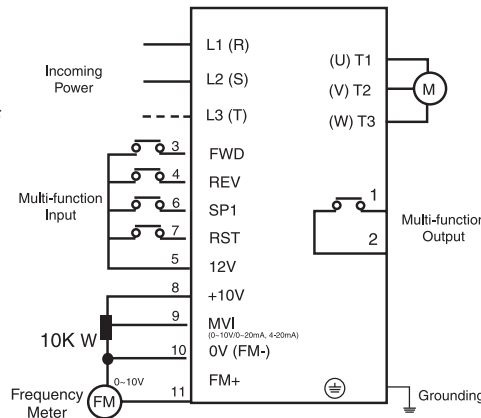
Incoming Power

L1 (R)
L2 (S)
L3 (T)

(U) T1
(V) T2
(W) T3

M

Multi-function Input

3
4
6
7
5

FWD
REV
SP1
RST
12V

1
2

Multi-functio Output

8
9
10
11

+10V
MVI
(0~10V/0~20mA, 4-20mA)
0V (FM-)
FM+

10K W

0~10V

Frequency Meter

FM

Grounding